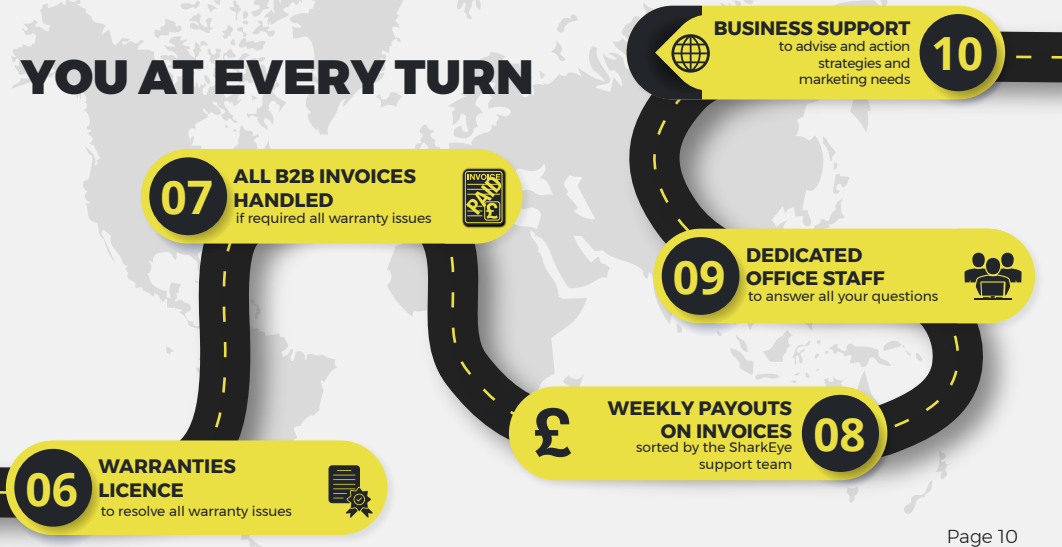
YOU AT EVERY TURN

BUSINESS SUPPORT
to advise and action strategies and marketing needs
10

07
ALL B2B INVOICES HANDLED
if required all warranty issues
INVOICE
PAID
£

09
DEDICATED OFFICE STAFF
to answer all your questions

£
WEEKLY PAYOUTS ON INVOICES
sorted by the SharkEye support team
08

06
WARRANTIES LICENCE
to resolve all warranty issues

Page 10